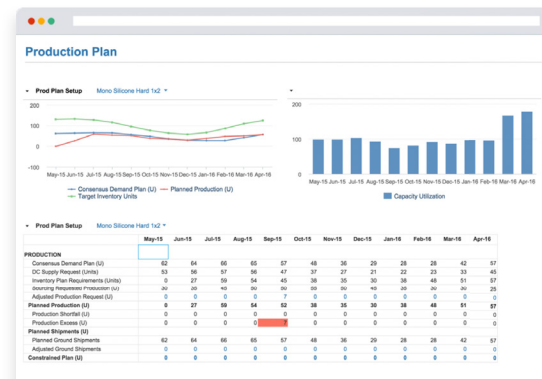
Production Plan

Prod Plan Setup Mono Silicone Hard 1x2

200
100
0
-100

May-15 Jun-15 Jul-15 Aug-15 Sep-15 Oct-15 Nov-15 Dec-15 Jan-16 Feb-16 Mar-16 Apr-16

Consensus Demand Plan (U) Planned Production (U) Target Inventory Units

200
100
0

May-15 Jun-15 Jul-15 Aug-15 Sep-15 Oct-15 Nov-15 Dec-15 Jan-16 Feb-16 Mar-16 Apr-16

Capacity Utilization

Prod Plan Setup Mono Silicone Hard 1x2

| | May-15 | Jun-15 | Jul-15 | Aug-15 | Sep-15 | Oct-15 | Nov-15 | Dec-15 | Jan-16 | Feb-16 | Mar-16 | Apr-16 |
|---|---|---|---|---|---|---|---|---|---|---|---|---|
| PRODUCTION | | | | | | | | | | | | |
| Consensus Demand Plan (U) | 62 | 64 | 66 | 65 | 57 | 48 | 36 | 29 | 28 | 28 | 42 | 57 |
| DC Supply Request (Units) | 53 | 56 | 57 | 56 | 47 | 37 | 27 | 21 | 22 | 23 | 33 | 45 |
| Inventory Plan Requirements (Units) | 0 | 27 | 59 | 54 | 45 | 36 | 29 | 28 | 28 | 42 | 57 | 57 |
| Sourcing Requested Production (U) | 0 | 27 | 59 | 54 | 45 | 36 | 29 | 28 | 28 | 42 | 57 | 57 |
| Adjusted Production Request (U) | 0 | 0 | 0 | 0 | 7 | 0 | 0 | 0 | 0 | 0 | 0 | 0 |
| Planned Production (U) | 0 | 27 | 59 | 54 | 52 | 36 | 29 | 28 | 28 | 42 | 57 | 57 |
| Production Shortfall (U) | 0 | 0 | 0 | 0 | 0 | 0 | 0 | 0 | 0 | 0 | 0 | 0 |
| Production Excess (U) | 0 | 0 | 0 | 0 | 7 | 0 | 0 | 0 | 0 | 0 | 0 | 0 |
| Planned Shipments (U) | | | | | | | | | | | | |
| Planned Ground Shipments | 62 | 64 | 66 | 65 | 57 | 48 | 36 | 29 | 28 | 28 | 42 | 57 |
| Adjusted Ground Shipments | 0 | 0 | 0 | 0 | 0 | 0 | 0 | 0 | 0 | 0 | 0 | 0 |
| Constrained Plan (U) | 0 | 0 | 0 | 0 | 0 | 0 | 0 | 0 | 0 | 0 | 0 | 0 |